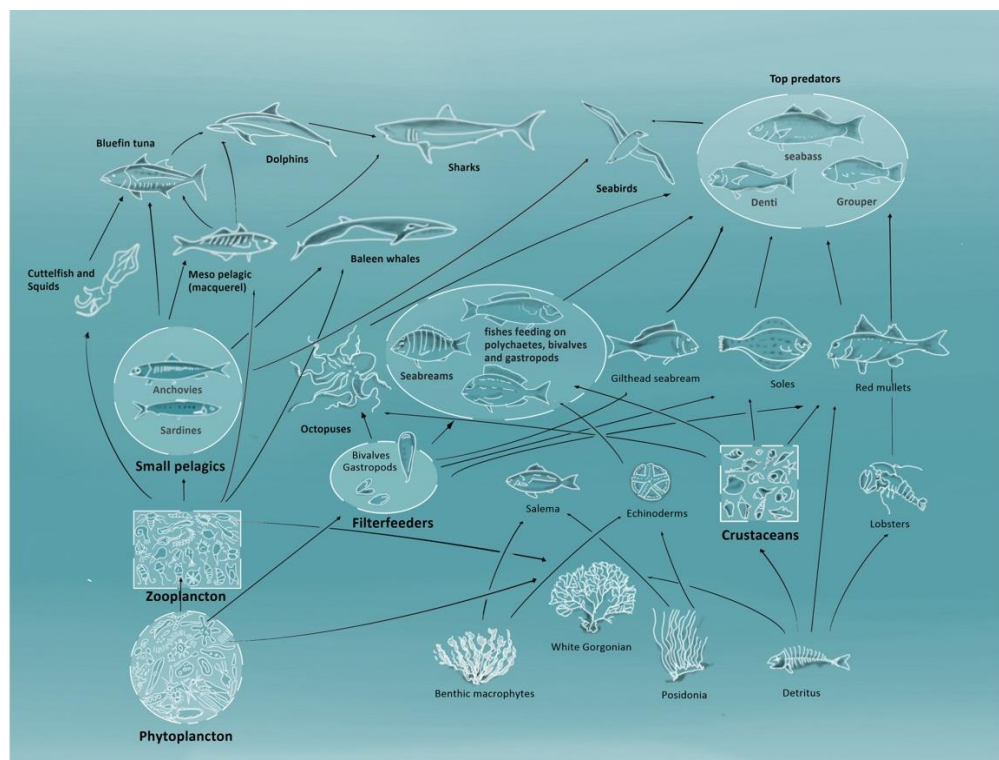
Top predators

seabass

Denti

Grouper

Bluefin tuna

Dolphins

Sharks

Seabirds

Cuttelfish and Squids

Meso pelagic (macquerel)

Baleen whales

fishes feeding on polychaetes, bivalves and gastropods

Seabreams

Gilthead seabream

Soles

Red mullets

Anchovies

Sardines

Small pelagics

Octopuses

Bivalves Gastropods

Filterfeeders

Salema

Echinoderms

Crustaceans

Lobsters

Zooplancton

White Gorgonian

Benthic macrophytes

Posidonia

Detritus

Phytoplancton